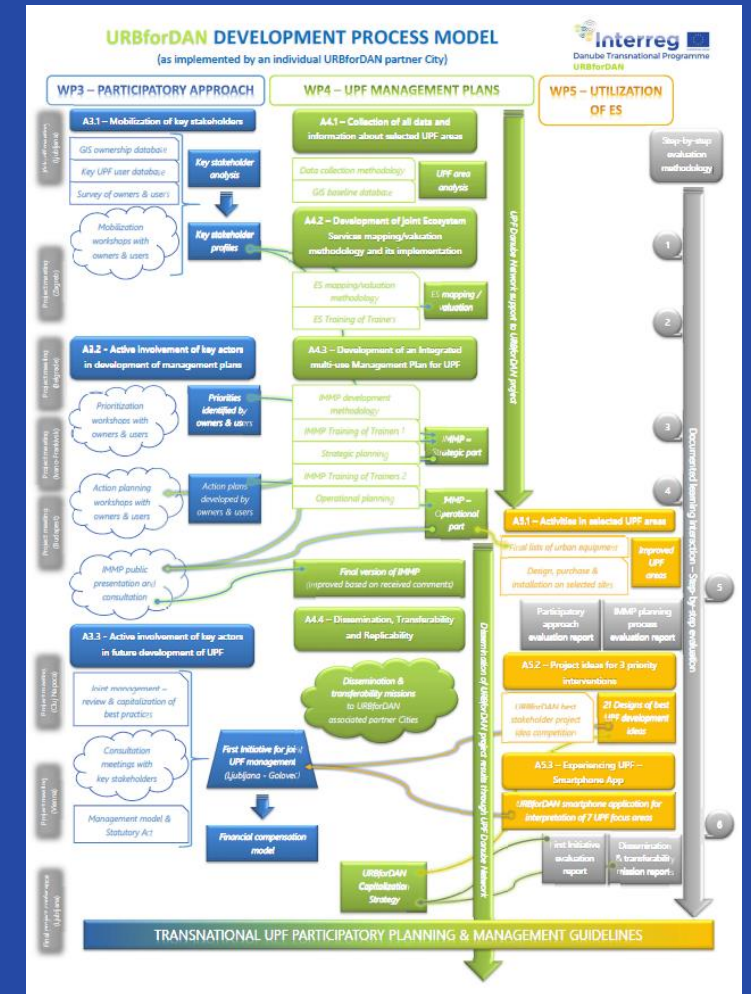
URBforDAN DEVELOPMENT PROCESS MODEL
(as implemented by an individual URBforDAN partner City)

Interreg
Danube Transnational Programme
URBforDAN

WP3 – PARTICIPATORY APPROACH
WP4 – UPF MANAGEMENT PLANS
WP5 – UTILIZATION OF ES

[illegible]

A3.1 – Mobilization of key stakeholders
GIS ownership database
Key UPF user database
Survey of owners & users
Key stakeholder analysis
Mobilization workshops with owners & users
Key stakeholder profiles

A4.1 – Collection of all data and information about selected UPF areas
Data collection methodology
GIS baseline database
UPF area analysis

A4.2 – Development of Joint Ecosystem Services mapping/valuation methodology and its implementation
ES mapping/valuation methodology
ES Training of Trainers
ES mapping / valuation

UPF Danube Network support to URBforDAN project

Step-by-step evaluation methodology
1
2
3
4
5
6
Documented learning interaction – Step-by-step evaluation

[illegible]
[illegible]

A3.2 – Active involvement of key actors in development of management plans
Prioritization workshops with owners & users
Priorities identified by owners & users
Action planning workshops with owners & users
Action plans developed by owners & users

A4.3 – Development of an Integrated multi-use Management Plan for UPF
IMMP development methodology
IMMP Training of Trainers 1
Strategic planning
IMMP Training of Trainers 2
Operational planning
IMMP – Strategic part
IMMP – Operational part

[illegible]
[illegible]
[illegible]

IMMP public presentation and consultation
Final version of IMMP
(improved based on received comments)

A5.1 – Activities in selected UPF areas
Final lists of urban equipment
Design, purchase & installation on selected sites
Improved UPF areas

A4.4 – Dissemination, Transferability and Replicability

Participatory approach evaluation report
IMMP planning process evaluation report

A3.3 – Active involvement of key actors in future development of UPF
Joint management – review & capitalization of best practices
Consultation meetings with key stakeholders
Management model & Statutory Act
First Initiative for joint UPF management
(Ljubljana - Golovec)
Financial compensation model

Dissemination & transferability missions to URBforDAN associated partner Cities

Dissemination of URBforDAN project results through UPF Danube Network

A5.2 – Project ideas for 3 priority interventions
URBforDAN best stakeholder project idea competition
21 Designs of best UPF development ideas

A5.3 – Experiencing UPF – Smartphone App
URBforDAN smartphone application for interpretation of 7 UPF focus areas

URBforDAN Capitalization Strategy
First Initiative evaluation report
Dissemination & transferability mission reports

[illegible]
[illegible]
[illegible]

TRANSNATIONAL UPF PARTICIPATORY PLANNING & MANAGEMENT GUIDELINES